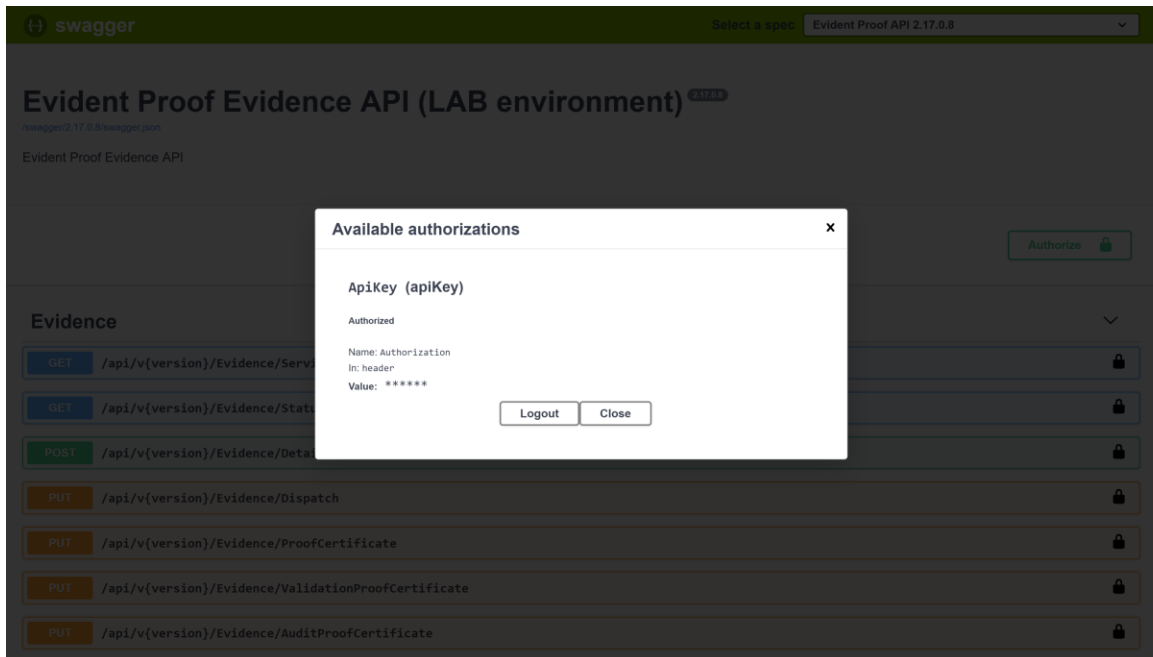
{-} swagger

Select a spec Evident Proof API 2.17.0.8

Evident Proof Evidence API (LAB environment) 2.17.0.8

/swagger/2.17.0.8/swagger.json

Evident Proof Evidence API

Authorize

Evidence

GET /api/v{version}/Evidence/Servi

GET /api/v{version}/Evidence/Statu

POST /api/v{version}/Evidence/Deta

PUT /api/v{version}/Evidence/Dispatch

PUT /api/v{version}/Evidence/ProofCertificate

PUT /api/v{version}/Evidence/ValidationProofCertificate

PUT /api/v{version}/Evidence/AuditProofCertificate

Available authorizations

×

ApiKey (apiKey)

Authorized

Name: Authorization

In: header

Value: ******

Logout Close